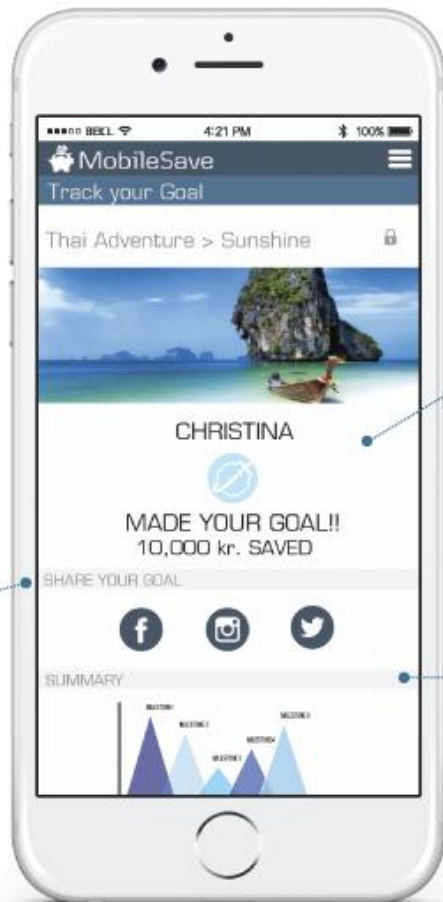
●●●○○ BELL 4:21 PM 100%

MobileSave

Track your Goal

Thai Adventure > Sunshine

CHRISTINA

MADE YOUR GOAL!!
10,000 kr. SAVED

SHARE YOUR GOAL

SUMMARY

MILESTONE 1 MILESTONE 2 MILESTONE 3 MILESTONE 4 MILESTONE 5